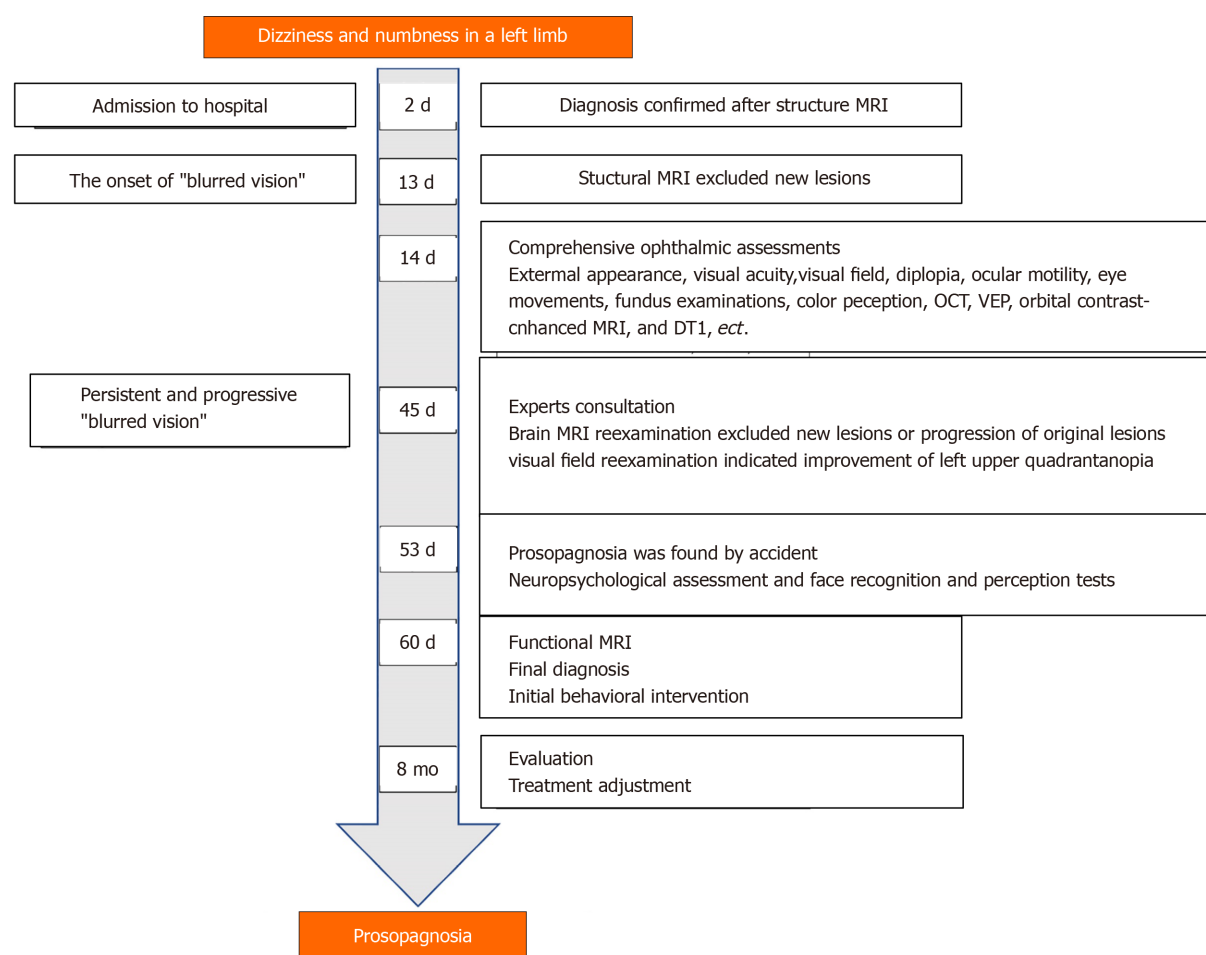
Dizziness and numbness in a left limb

Admission to hospital

2 d

Diagnosis confirmed after structure MRI

The onset of "blurred vision"

13 d

Stuctural MRI excluded new lesions

14 d

Comprehensive ophthalmic assessments
Extermal appearance, visual acuity,visual field, diplopia, ocular motility, eye movements, fundus examinations, color peception, OCT, VEP, orbital contrast-cnhanced MRI, and DT1, *ect*.

Persistent and progressive "blurred vision"

45 d

Experts consultation
Brain MRI reexamination excluded new lesions or progression of original lesions
visual field reexamination indicated improvement of left upper quadrantanopia

53 d

Prosopagnosia was found by accident
Neuropsychological assessment and face recognition and perception tests

60 d

Functional MRI
Final diagnosis
Initial behavioral intervention

8 mo

Evaluation
Treatment adjustment

Prosopagnosia